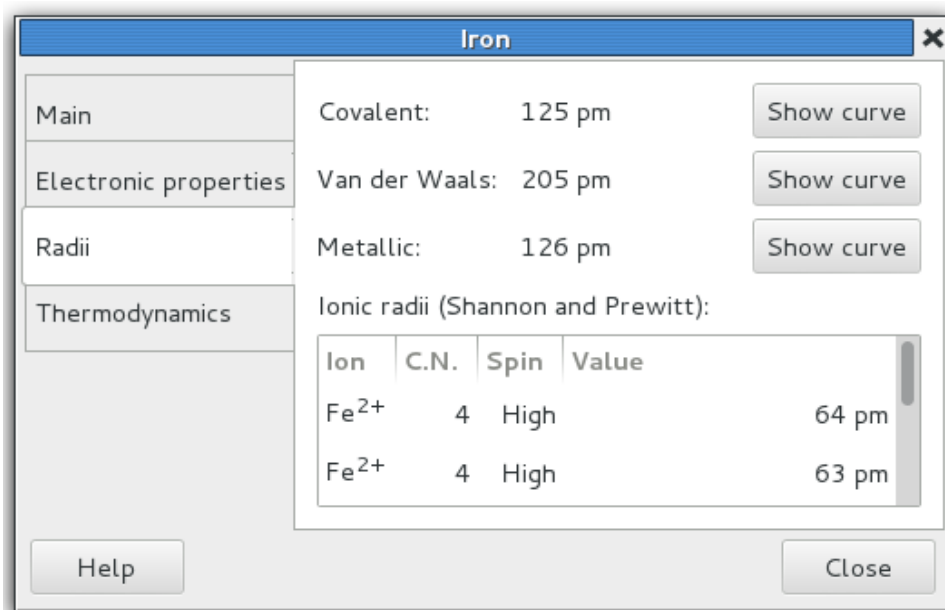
Iron

Main
Electronic properties
Radii
Thermodynamics

Covalent: 125 pm Show curve
Van der Waals: 205 pm Show curve
Metallic: 126 pm Show curve

Ionic radii (Shannon and Prewitt):

| Ion | C.N. | Spin | Value |
|---|---|---|---|
| $Fe^{2+}$ | 4 | High | 64 pm |
| $Fe^{2+}$ | 4 | High | 63 pm |

Help
Close